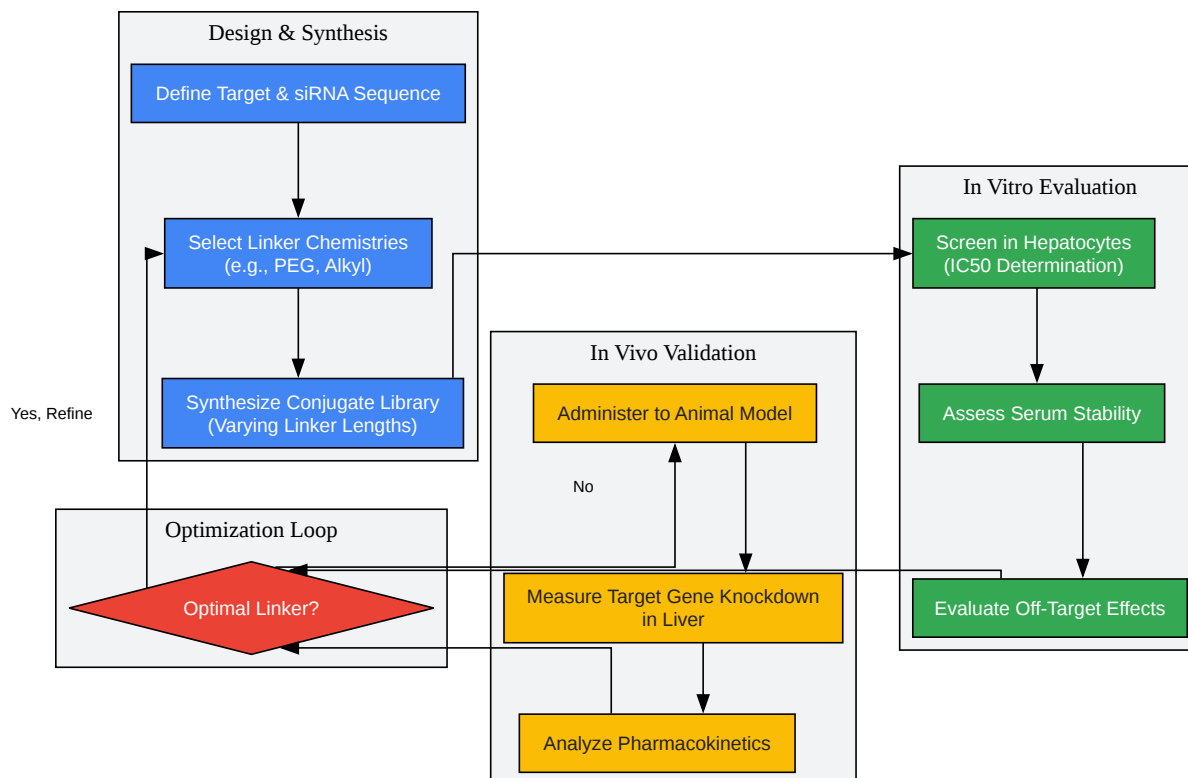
Design & Synthesis

Define Target & siRNA Sequence

Select Linker Chemistries (e.g., PEG, Alkyl)

Synthesize Conjugate Library (Varying Linker Lengths)

In Vitro Evaluation

Screen in Hepatocytes (IC50 Determination)

Assess Serum Stability

Evaluate Off-Target Effects

In Vivo Validation

Administer to Animal Model

Measure Target Gene Knockdown in Liver

Analyze Pharmacokinetics

Yes, Refine

No

Optimization Loop

Optimal Linker?